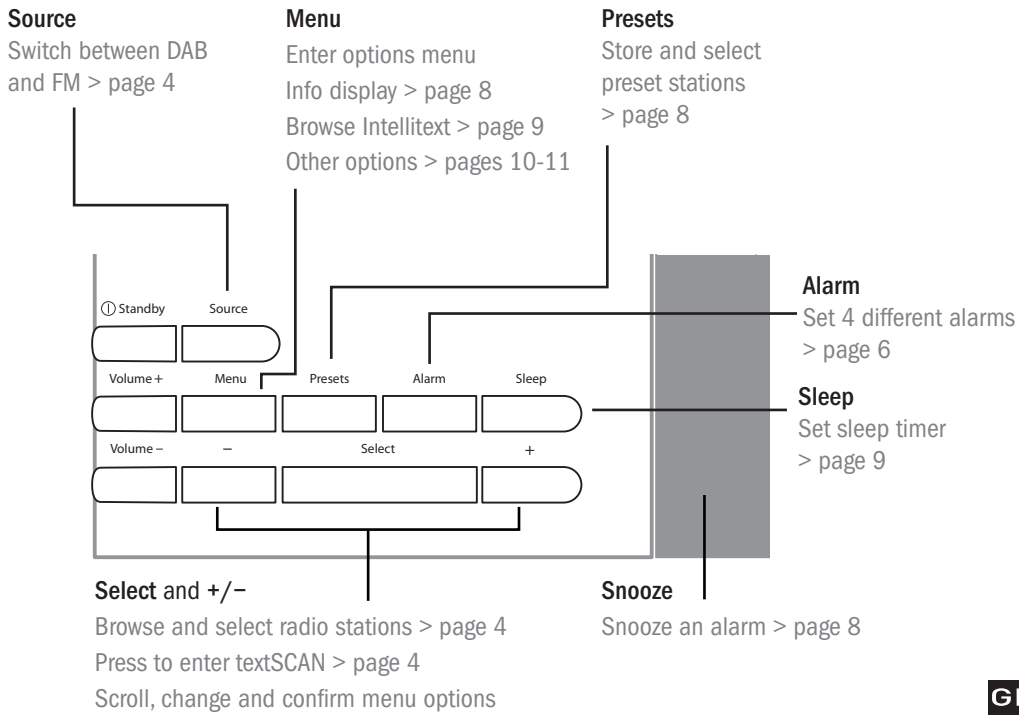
Source
Switch between DAB and FM > page 4

Menu
Enter options menu
Info display > page 8
Browse Intellitext > page 9
Other options > pages 10-11

Presets
Store and select preset stations > page 8

Standby
Source

Alarm
Set 4 different alarms > page 6

Volume +
Menu
Presets
Alarm
Sleep

Sleep
Set sleep timer > page 9

Volume –
–
Select
+

Select and +/–
Browse and select radio stations > page 4
Press to enter textSCAN > page 4
Scroll, change and confirm menu options

Snooze
Snooze an alarm > page 8

GI